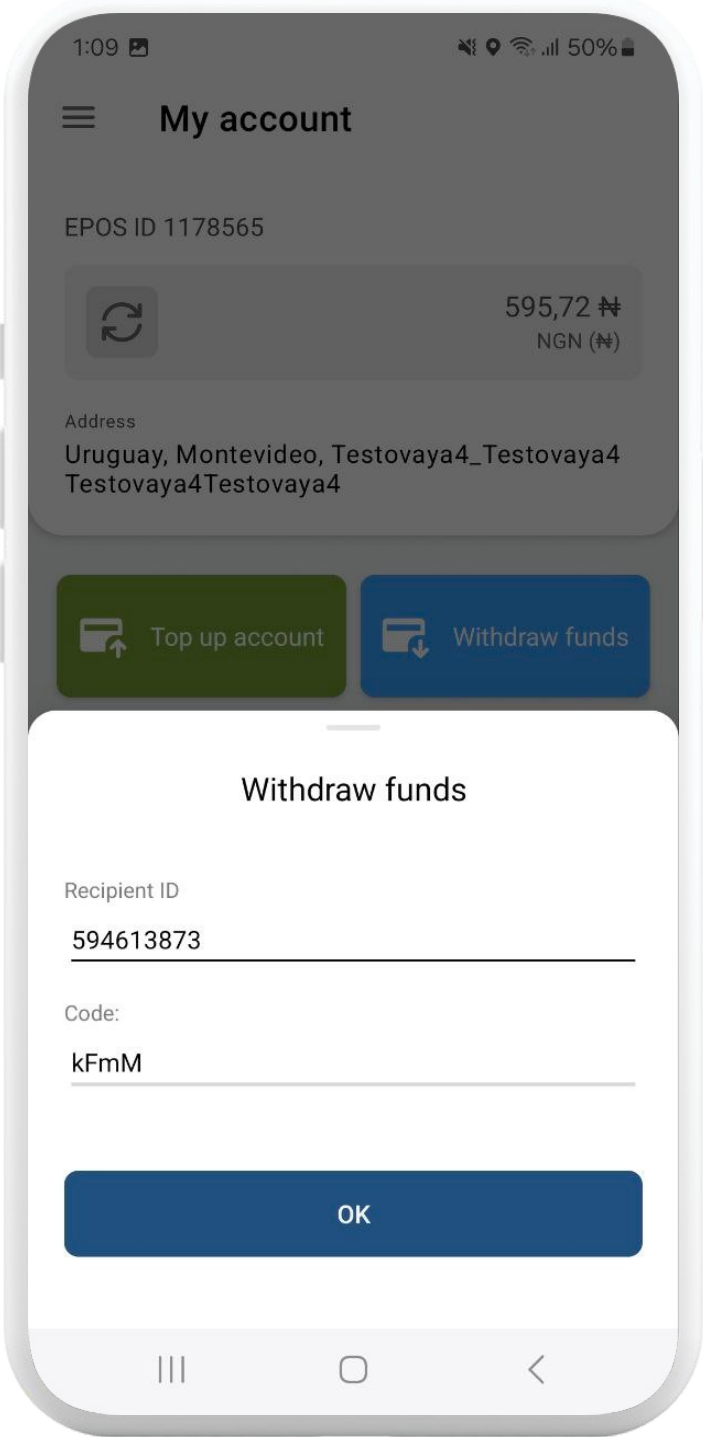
1:09

50%

My account

EPOS ID 1178565

595,72 ₦
NGN (₦)

Address
Uruguay, Montevideo, Testovaya4_Testovaya4 Testovaya4Testovaya4

Top up account

Withdraw funds

Withdraw funds

Recipient ID
594613873

Code:
kFmM

OK